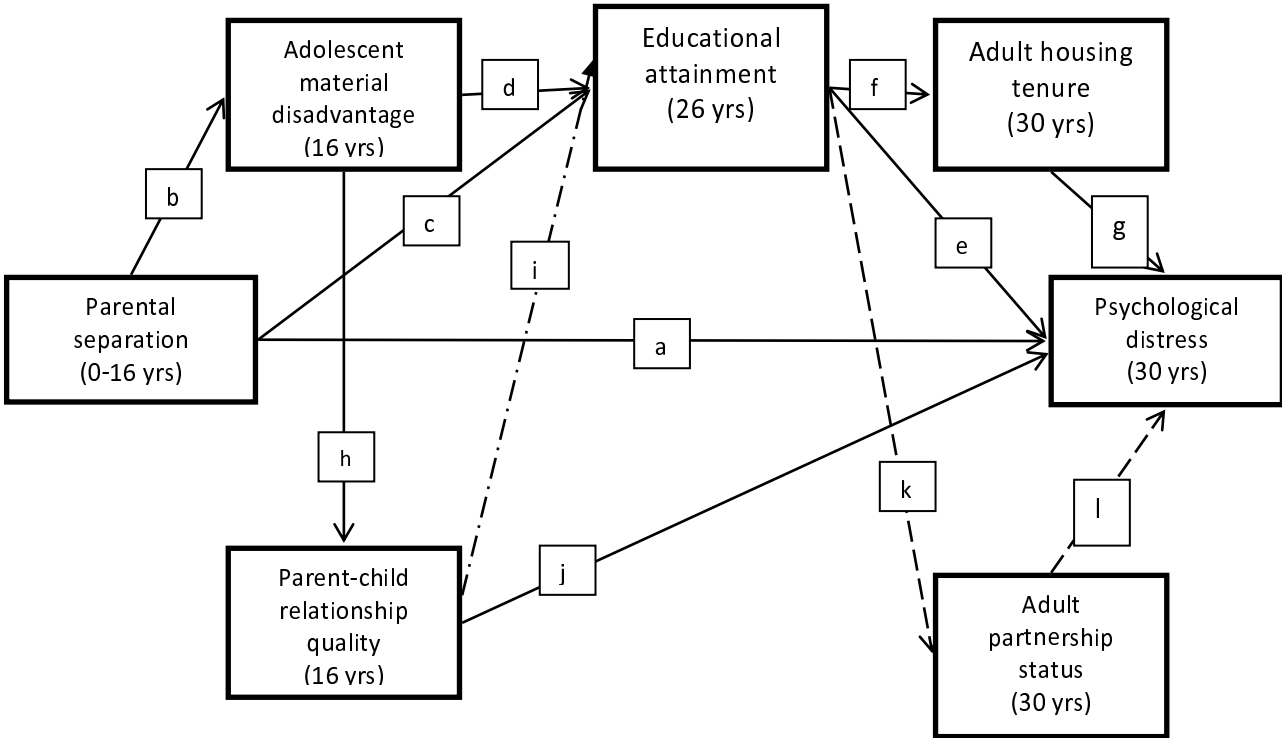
Adolescent material disadvantage (16 yrs)

d

Educational attainment (26 yrs)

f

Adult housing tenure (30 yrs)

b

c

i

e

g

Parental separation (0-16 yrs)

a

Psychological distress (30 yrs)

h

k

l

j

Parent-child relationship quality (16 yrs)

Adult partnership status (30 yrs)